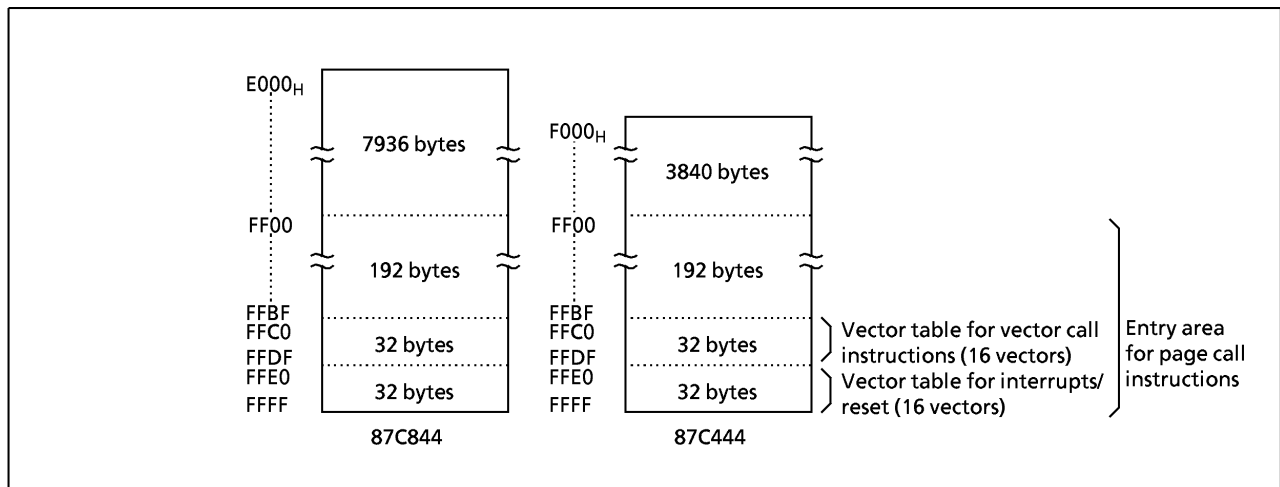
$E000_H$

7936 bytes

FF00

192 bytes

FFBF
FFC0

32 bytes

FFDF
FFE0

32 bytes

FFFF

87C844

$F000_H$

3840 bytes

FF00

192 bytes

FFBF
FFC0

32 bytes

FFDF
FFE0

32 bytes

FFFF

87C444

Vector table for vector call instructions (16 vectors)

Vector table for interrupts/ reset (16 vectors)

Entry area for page call instructions